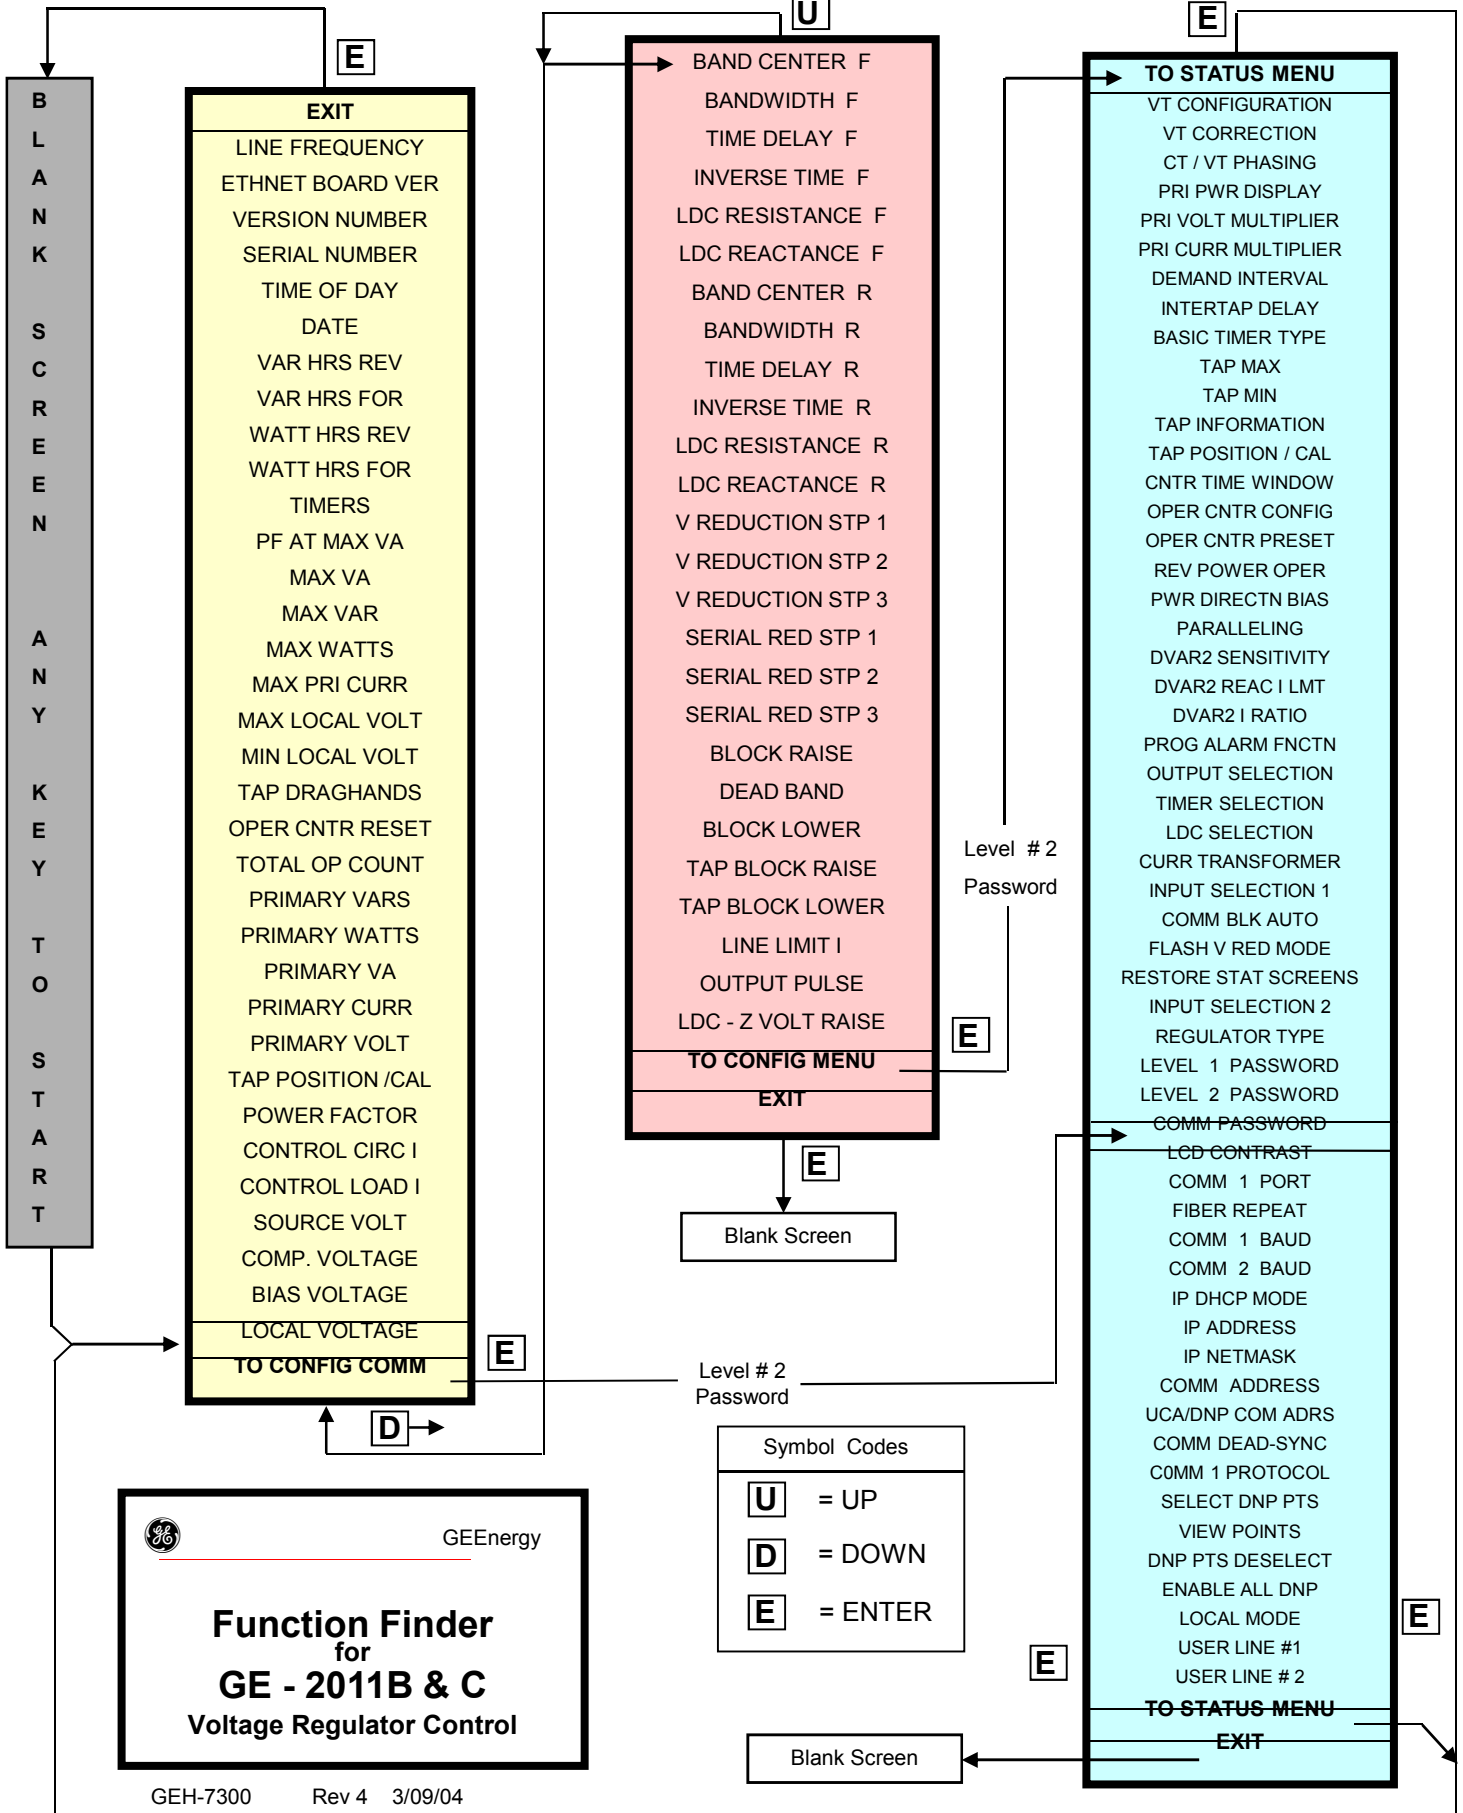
B
L
A
N
K

S
C
R
E
E
N

A
N
Y

K
E
Y

T
O

S
T
A
R
T

E

EXIT
LINE FREQUENCY
ETHNET BOARD VER
VERSION NUMBER
SERIAL NUMBER
TIME OF DAY
DATE
VAR HRS REV
VAR HRS FOR
WATT HRS REV
WATT HRS FOR
TIMERS
PF AT MAX VA
MAX VA
MAX VAR
MAX WATTS
MAX PRI CURR
MAX LOCAL VOLT
MIN LOCAL VOLT
TAP DRAGHANDS
OPER CNTR RESET
TOTAL OP COUNT
PRIMARY VARS
PRIMARY WATTS
PRIMARY VA
PRIMARY CURR
PRIMARY VOLT
TAP POSITION /CAL
POWER FACTOR
CONTROL CIRC I
CONTROL LOAD I
SOURCE VOLT
COMP. VOLTAGE
BIAS VOLTAGE
LOCAL VOLTAGE
TO CONFIG COMM

E

D

U

BAND CENTER F
BANDWIDTH F
TIME DELAY F
INVERSE TIME F
LDC RESISTANCE F
LDC REACTANCE F
BAND CENTER R
BANDWIDTH R
TIME DELAY R
INVERSE TIME R
LDC RESISTANCE R
LDC REACTANCE R
V REDUCTION STP 1
V REDUCTION STP 2
V REDUCTION STP 3
SERIAL RED STP 1
SERIAL RED STP 2
SERIAL RED STP 3
BLOCK RAISE
DEAD BAND
BLOCK LOWER
TAP BLOCK RAISE
TAP BLOCK LOWER
LINE LIMIT I
OUTPUT PULSE
LDC - Z VOLT RAISE
TO CONFIG MENU
EXIT

E

E

Blank Screen

Level # 2
Password

Level # 2
Password

E

TO STATUS MENU
VT CONFIGURATION
VT CORRECTION
CT / VT PHASING
PRI PWR DISPLAY
PRI VOLT MULTIPLIER
PRI CURR MULTIPLIER
DEMAND INTERVAL
INTERTAP DELAY
BASIC TIMER TYPE
TAP MAX
TAP MIN
TAP INFORMATION
TAP POSITION / CAL
CNTR TIME WINDOW
OPER CNTR CONFIG
OPER CNTR PRESET
REV POWER OPER
PWR DIRECTN BIAS
PARALLELING
DVAR2 SENSITIVITY
DVAR2 REAC I LMT
DVAR2 I RATIO
PROG ALARM FNCTN
OUTPUT SELECTION
TIMER SELECTION
LDC SELECTION
CURR TRANSFORMER
INPUT SELECTION 1
COMM BLK AUTO
FLASH V RED MODE
RESTORE STAT SCREENS
INPUT SELECTION 2
REGULATOR TYPE
LEVEL 1 PASSWORD
LEVEL 2 PASSWORD
COMM PASSWORD
LCD CONTRAST
COMM 1 PORT
FIBER REPEAT
COMM 1 BAUD
COMM 2 BAUD
IP DHCP MODE
IP ADDRESS
IP NETMASK
COMM ADDRESS
UCA/DNP COM ADRS
COMM DEAD-SYNC
C0MM 1 PROTOCOL
SELECT DNP PTS
VIEW POINTS
DNP PTS DESELECT
ENABLE ALL DNP
LOCAL MODE
USER LINE #1
USER LINE # 2
TO STATUS MENU
EXIT

E

E

Symbol Codes
U = UP
D = DOWN
E = ENTER

Blank Screen

GEEnergy

Function Finder
for
GE - 2011B & C
Voltage Regulator Control

GEH-7300 Rev 4 3/09/04